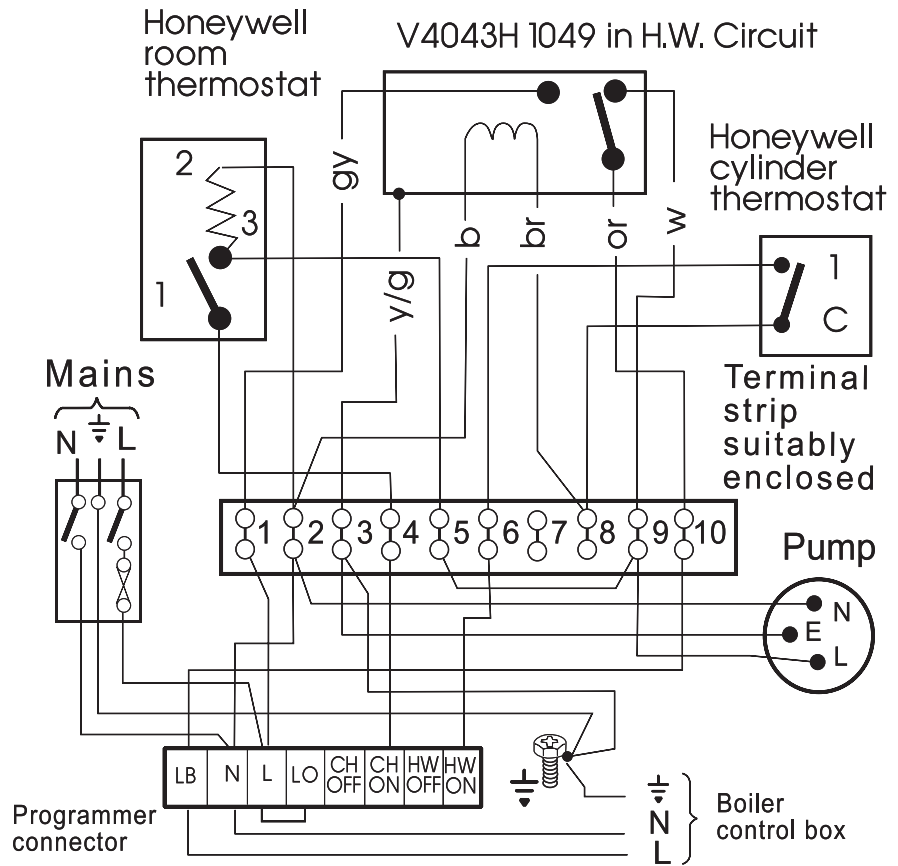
Honeywell room thermostat

V4043H 1049 in H.W. Circuit

Honeywell cylinder thermostat

2
3
1

gy
y/g
b
br
or
w

1
C

Terminal strip suitably enclosed

Mains
N L

1 2 3 4 5 6 7 8 9 10

Pump
N
E
L

| LB | N | L | LO | CH OFF | CH ON | HW OFF | HW ON |
|---|---|---|---|---|---|---|---|

Programmer connector

N
L
Boiler control box